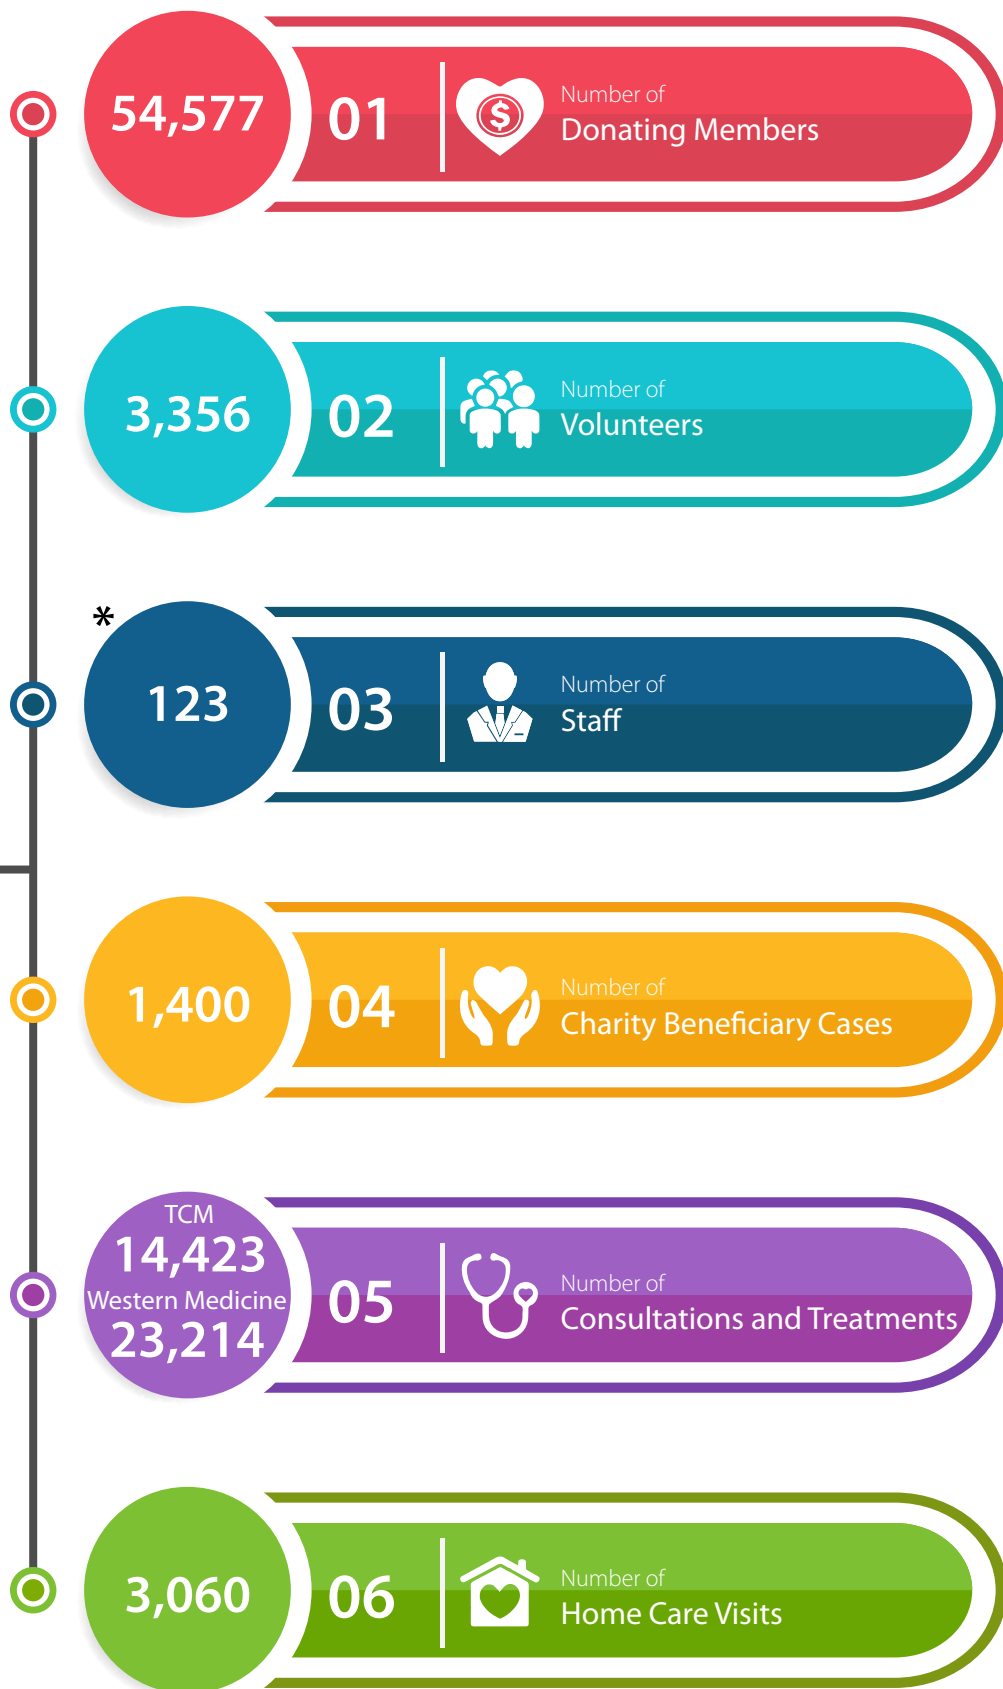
54,577

01

$

Number of
Donating Members

3,356

02

Number of
Volunteers

*

123

03

Number of
Staff

1,400

04

Number of
Charity Beneficiary Cases

TCM
14,423
Western Medicine
23,214

05

Number of
Consultations and Treatments

3,060

06

Number of
Home Care Visits